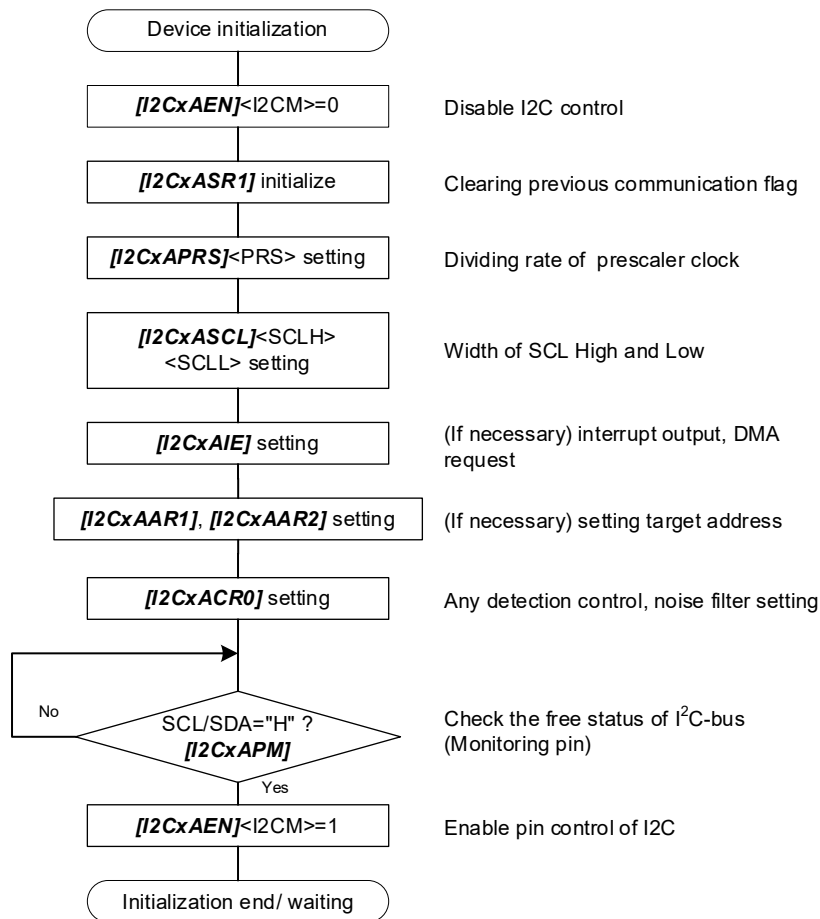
Device initialization

[I2CxAEN]<I2CM>=0

Disable I2C control

[I2CxASR1] initialize

Clearing previous communication flag

[I2CxAPRS]<PRS> setting

Dividing rate of prescaler clock

[I2CxASCL]<SCLH> <SCLL> setting

Width of SCL High and Low

[I2CxAIE] setting

(If necessary) interrupt output, DMA request

[I2CxAAR1], [I2CxAAR2] setting

(If necessary) setting target address

[I2CxACR0] setting

Any detection control, noise filter setting

No

SCL/SDA="H" ? [I2CxAPM]

Check the free status of $I^2C$-bus (Monitoring pin)

Yes

[I2CxAEN]<I2CM>=1

Enable pin control of I2C

Initialization end/ waiting